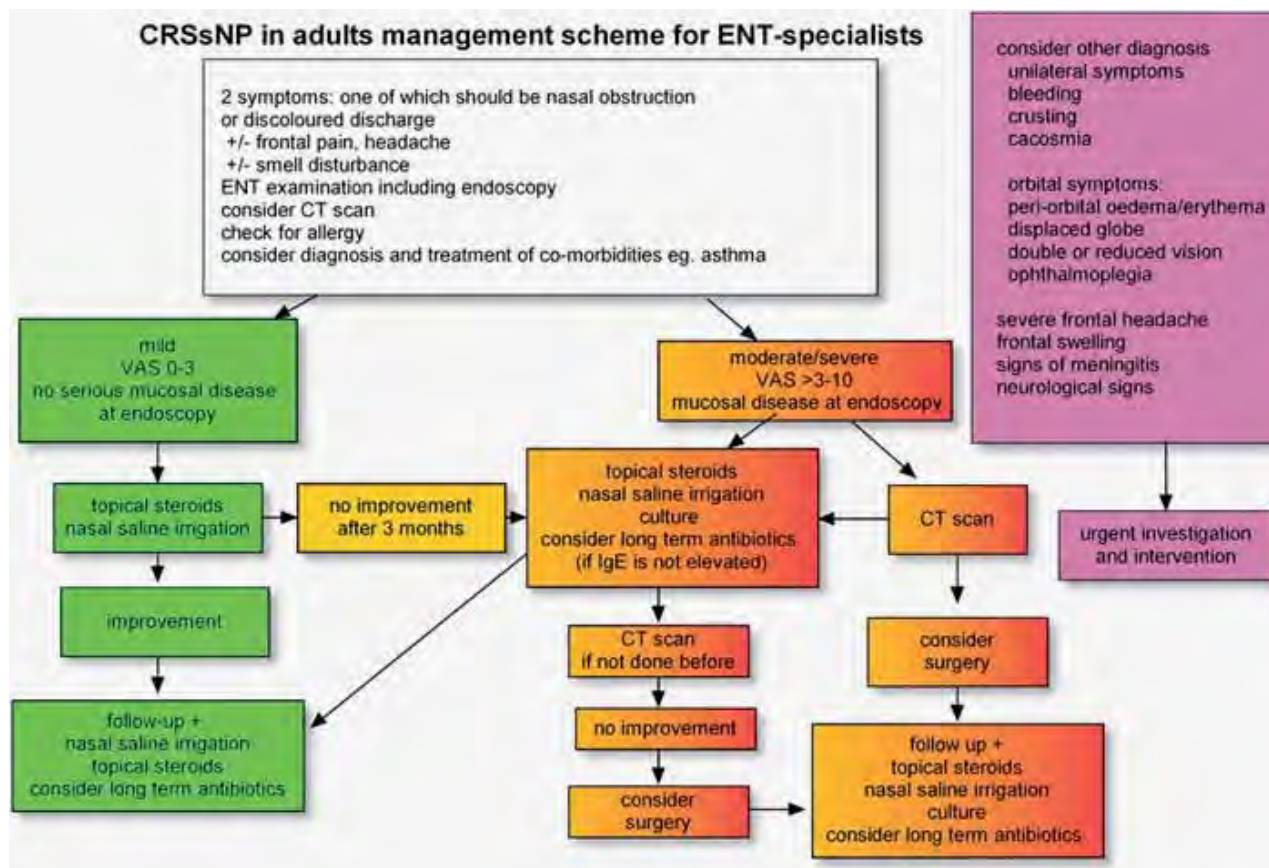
CRSsNP in adults management scheme for ENT-specialists

2 symptoms: one of which should be nasal obstruction
or discoloured discharge
+/- frontal pain, headache
+/- smell disturbance
ENT examination including endoscopy
consider CT scan
check for allergy
consider diagnosis and treatment of co-morbidities eg. asthma

consider other diagnosis
unilateral symptoms
bleeding
crusting
cacosmia

orbital symptoms:
peri-orbital oedema/erythema
displaced globe
double or reduced vision
ophthalmoplegia

severe frontal headache
frontal swelling
signs of meningitis
neurological signs

mild
VAS 0-3
no serious mucosal disease
at endoscopy

moderate/severe
VAS >3-10
mucosal disease at endoscopy

topical steroids
nasal saline irrigation

no improvement
after 3 months

topical steroids
nasal saline irrigation
culture
consider long term antibiotics
(if IgE is not elevated)

CT scan

urgent investigation
and intervention

improvement

CT scan
if not done before

consider
surgery

follow-up +
nasal saline irrigation
topical steroids
consider long term antibiotics

no improvement

consider
surgery

follow up +
topical steroids
nasal saline irrigation
culture
consider long term antibiotics